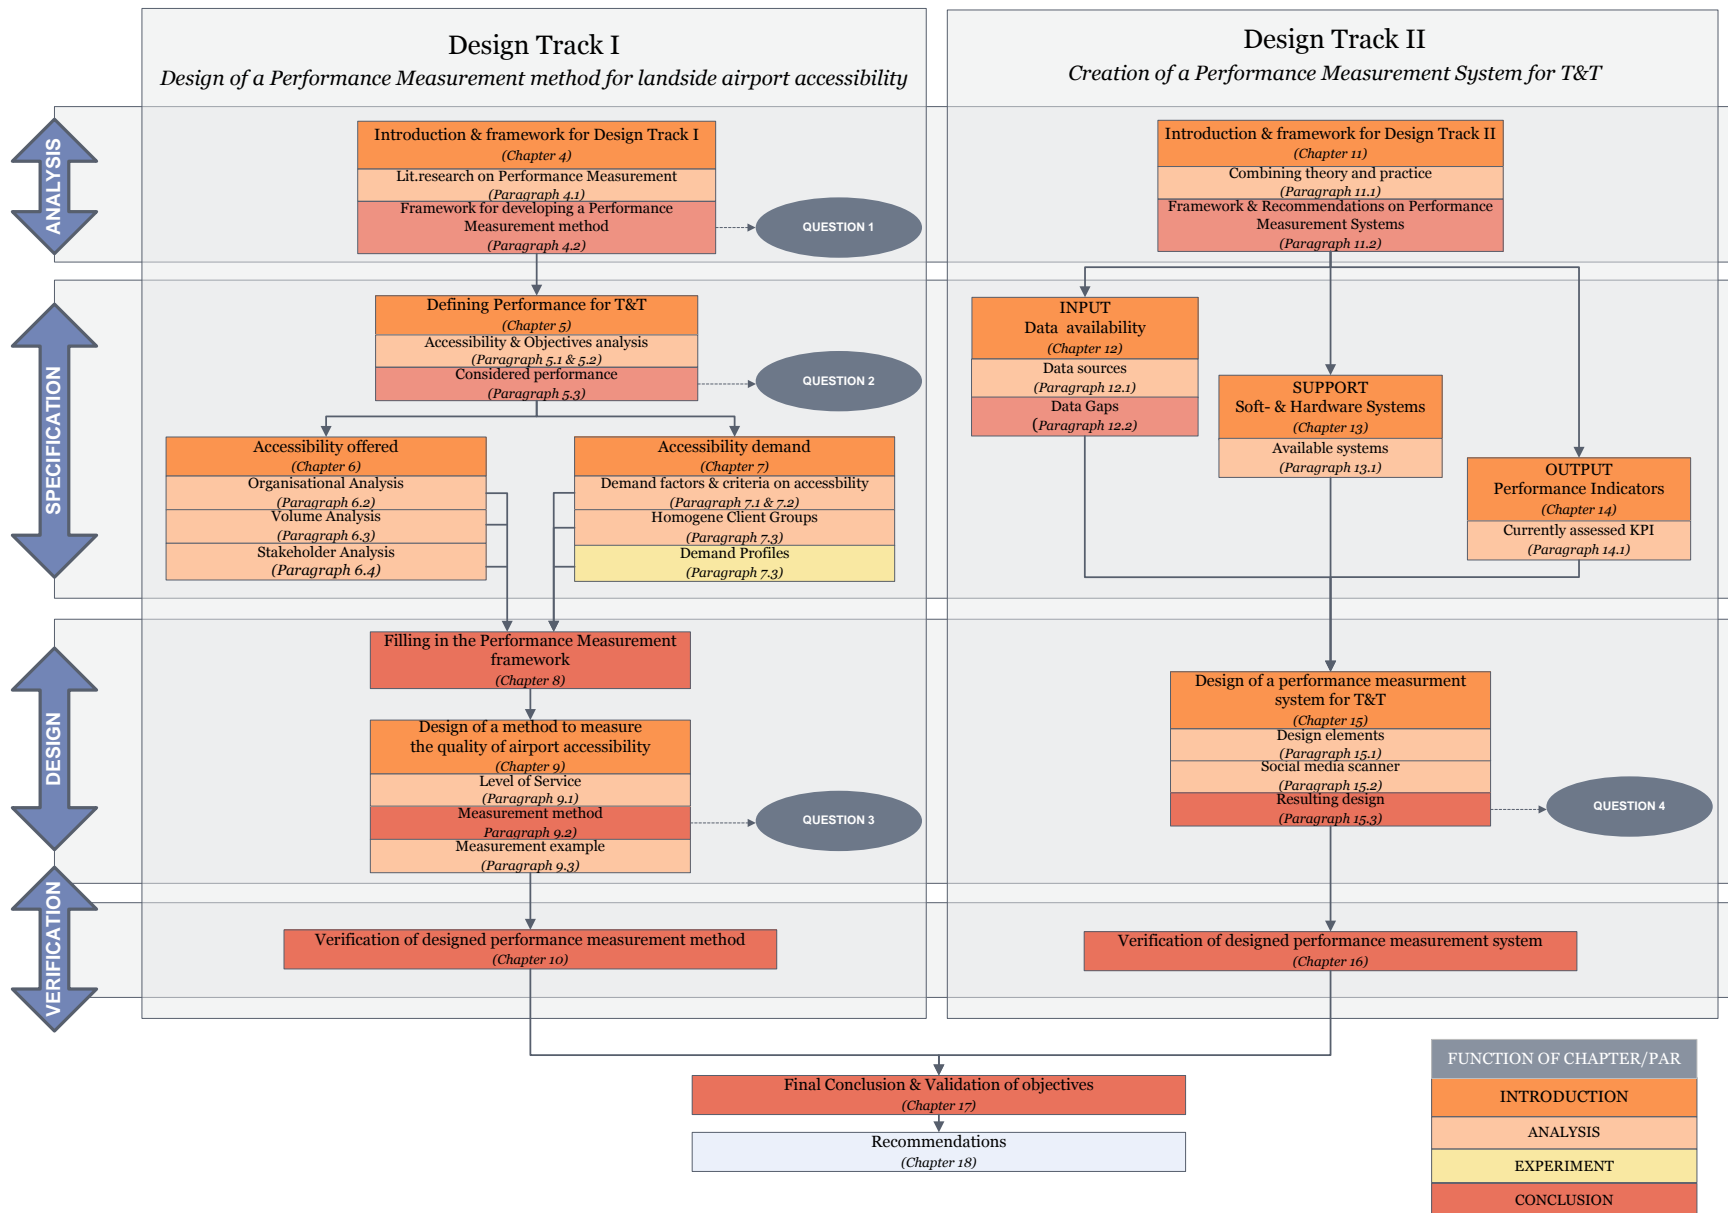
Design Track I
Design of a Performance Measurement method for landside airport accessibility

Design Track II
Creation of a Performance Measurement System for T&T

ANALYSIS

Introduction & framework for Design Track I
(Chapter 4)
Lit.research on Performance Measurement
(Paragraph 4.1)
Framework for developing a Performance Measurement method
(Paragraph 4.2)

QUESTION 1

Introduction & framework for Design Track II
(Chapter 11)
Combining theory and practice
(Paragraph 11.1)
Framework & Recommendations on Performance Measurement Systems
(Paragraph 11.2)

SPECIFICATION

Defining Performance for T&T
(Chapter 5)
Accessibility & Objectives analysis
(Paragraph 5.1 & 5.2)
Considered performance
(Paragraph 5.3)

QUESTION 2

Accessibility offered
(Chapter 6)
Organisational Analysis
(Paragraph 6.2)
Volume Analysis
(Paragraph 6.3)
Stakeholder Analysis
(Paragraph 6.4)

Accessibility demand
(Chapter 7)
Demand factors & criteria on accessibility
(Paragraph 7.1 & 7.2)
Homogene Client Groups
(Paragraph 7.3)
Demand Profiles
(Paragraph 7.3)

INPUT
Data availability
(Chapter 12)
Data sources
(Paragraph 12.1)
Data Gaps
(Paragraph 12.2)

SUPPORT
Soft- & Hardware Systems
(Chapter 13)
Available systems
(Paragraph 13.1)

OUTPUT
Performance Indicators
(Chapter 14)
Currently assessed KPI
(Paragraph 14.1)

DESIGN

Filling in the Performance Measurement framework
(Chapter 8)

Design of a method to measure the quality of airport accessibility
(Chapter 9)
Level of Service
(Paragraph 9.1)
Measurement method
Paragraph 9.2)
Measurement example
(Paragraph 9.3)

QUESTION 3

Design of a performance measurment system for T&T
(Chapter 15)
Design elements
(Paragraph 15.1)
Social media scanner
(Paragraph 15.2)
Resulting design
(Paragraph 15.3)

QUESTION 4

VERIFICATION

Verification of designed performance measurement method
(Chapter 10)

Verification of designed performance measurement system
(Chapter 16)

Final Conclusion & Validation of objectives
(Chapter 17)

Recommendations
(Chapter 18)

FUNCTION OF CHAPTER/PAR
INTRODUCTION
ANALYSIS
EXPERIMENT
CONCLUSION